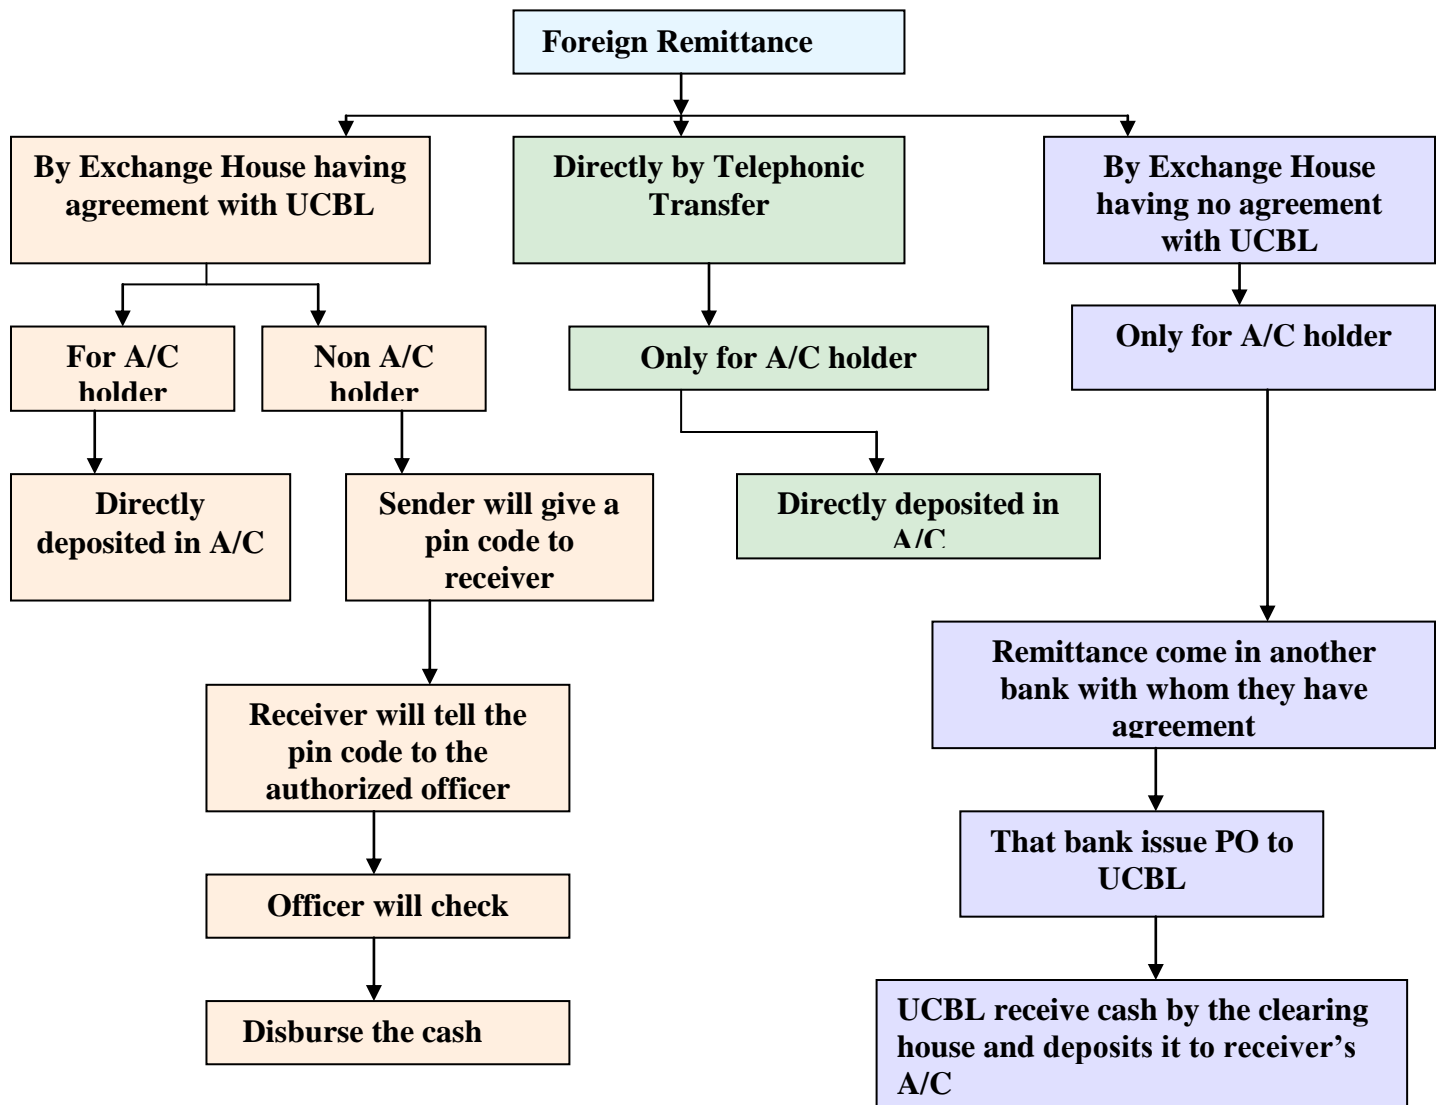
Foreign Remittance

By Exchange House having agreement with UCBL

For A/C holder

Directly deposited in A/C

Non A/C holder

Sender will give a pin code to receiver

Receiver will tell the pin code to the authorized officer

Officer will check

Disburse the cash

Directly by Telephonic Transfer

Only for A/C holder

Directly deposited in A/C

By Exchange House having no agreement with UCBL

Only for A/C holder

Remittance come in another bank with whom they have agreement

That bank issue PO to UCBL

UCBL receive cash by the clearing house and deposits it to receiver's A/C